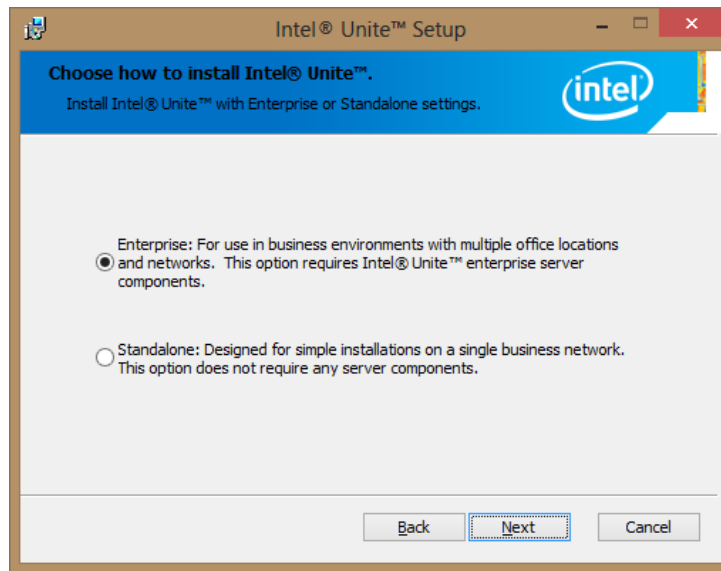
Intel® Unite™ Setup

Choose how to install Intel® Unite™.

Install Intel® Unite™ with Enterprise or Standalone settings.

intel

Enterprise: For use in business environments with multiple office locations and networks. This option requires Intel® Unite™ enterprise server components.

Standalone: Designed for simple installations on a single business network. This option does not require any server components.

Back

Next

Cancel